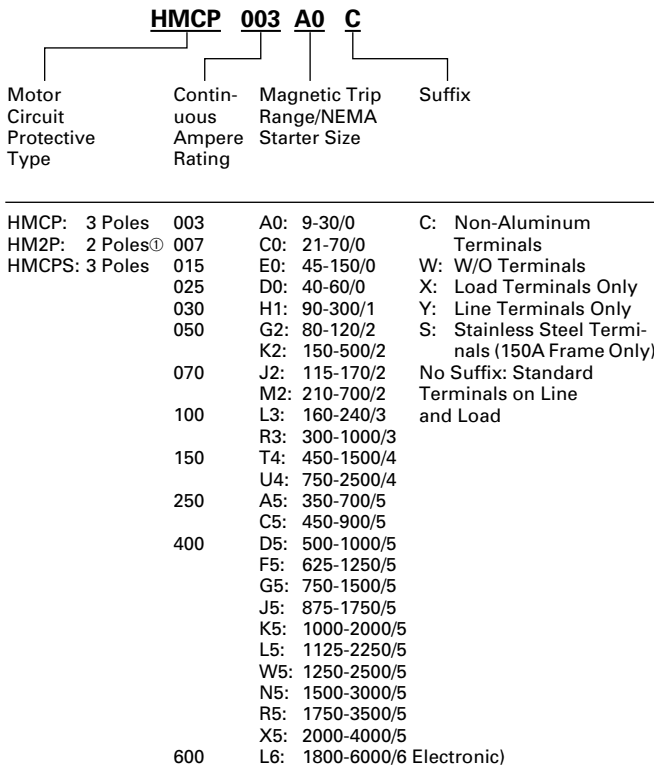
HMCP 003 A0 C

Motor Circuit Protective Type

Continuous Ampere Rating

Magnetic Trip Range/NEMA Starter Size

Suffix

| | | | |
|---|---|---|---|
| HMCP: 3 Poles | 003 | A0: 9-30/0 | C: Non-Aluminum Terminals |
| HM2P: 2 Poles① | 007 | C0: 21-70/0 | W: W/O Terminals |
| HMCPS: 3 Poles | 015 | E0: 45-150/0 | X: Load Terminals Only |
| | 025 | D0: 40-60/0 | Y: Line Terminals Only |
| | 030 | H1: 90-300/1 | S: Stainless Steel Terminals (150A Frame Only) |
| | 050 | G2: 80-120/2 | No Suffix: Standard Terminals on Line and Load |
| | | K2: 150-500/2 | |
| | 070 | J2: 115-170/2 | |
| | | M2: 210-700/2 | |
| | 100 | L3: 160-240/3 | |
| | | R3: 300-1000/3 | |
| | 150 | T4: 450-1500/4 | |
| | | U4: 750-2500/4 | |
| | 250 | A5: 350-700/5 | |
| | | C5: 450-900/5 | |
| | 400 | D5: 500-1000/5 | |
| | | F5: 625-1250/5 | |
| | | G5: 750-1500/5 | |
| | | J5: 875-1750/5 | |
| | | K5: 1000-2000/5 | |
| | | L5: 1125-2250/5 | |
| | | W5: 1250-2500/5 | |
| | | N5: 1500-3000/5 | |
| | | R5: 1750-3500/5 | |
| | | X5: 2000-4000/5 | |
| | 600 | L6: 1800-6000/6 Electronic) | |